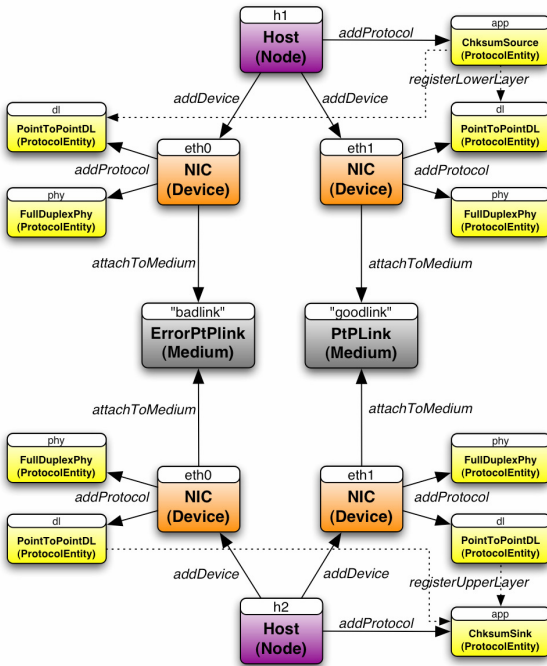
h1
Host
(Node)

addProtocol

app
ChksumSource
(ProtocolEntity)

registerLowerLayer

addDevice

addDevice

dl
PointToPointDL
(ProtocolEntity)

eth0
NIC
(Device)

eth1
NIC
(Device)

dl
PointToPointDL
(ProtocolEntity)

addProtocol

addProtocol

phy
FullDuplexPhy
(ProtocolEntity)

phy
FullDuplexPhy
(ProtocolEntity)

attachToMedium

attachToMedium

"badlink"
ErrorPtPlink
(Medium)

"goodlink"
PtPLink
(Medium)

attachToMedium

attachToMedium

phy
FullDuplexPhy
(ProtocolEntity)

eth0
NIC
(Device)

eth1
NIC
(Device)

phy
FullDuplexPhy
(ProtocolEntity)

addProtocol

addProtocol

dl
PointToPointDL
(ProtocolEntity)

dl
PointToPointDL
(ProtocolEntity)

addDevice

addDevice

registerUpperLayer

h2
Host
(Node)

addProtocol

app
ChksumSink
(ProtocolEntity)